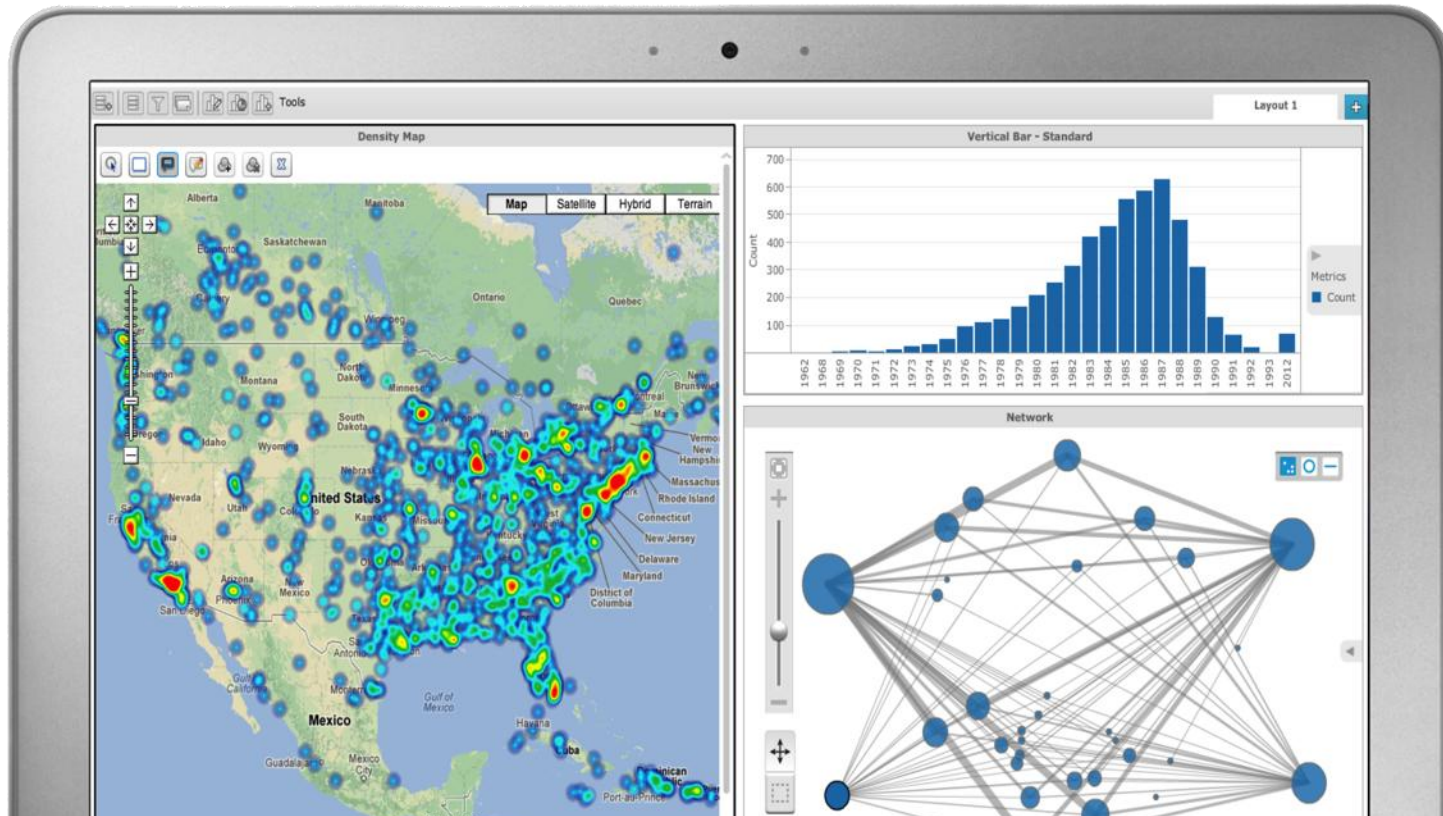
Tools

Layout 1

Density Map

Map Satellite Hybrid Terrain

Alberta
Manitoba
Saskatchewan
Ontario
Quebec
Montana
North Dakota
South Dakota
Idaho
Wyoming
Nebraska
Nevada
Utah
Colorado
United States
Kansas
Missouri
Arizona
New Mexico
San Diego
Phoenix
San Antonio
Gulf of Mexico
Mexico
Guadalajara
Mexico City
Havana
Cuba
Port-au-Prince
Vermont
New Hampshire
Massachusetts
Rhode Island
Connecticut
New Jersey
Delaware
Maryland
District of Columbia
New Brunswick
Montreal

Vertical Bar - Standard

| 700 |
| 600 |
| 500 |
| 400 |
| 300 |
| 200 |
| 100 |

Count

1962 1968 1969 1970 1971 1972 1973 1974 1975 1976 1977 1978 1979 1980 1981 1982 1983 1984 1985 1986 1987 1988 1989 1990 1991 1992 1993 2012

Metrics
Count

Network